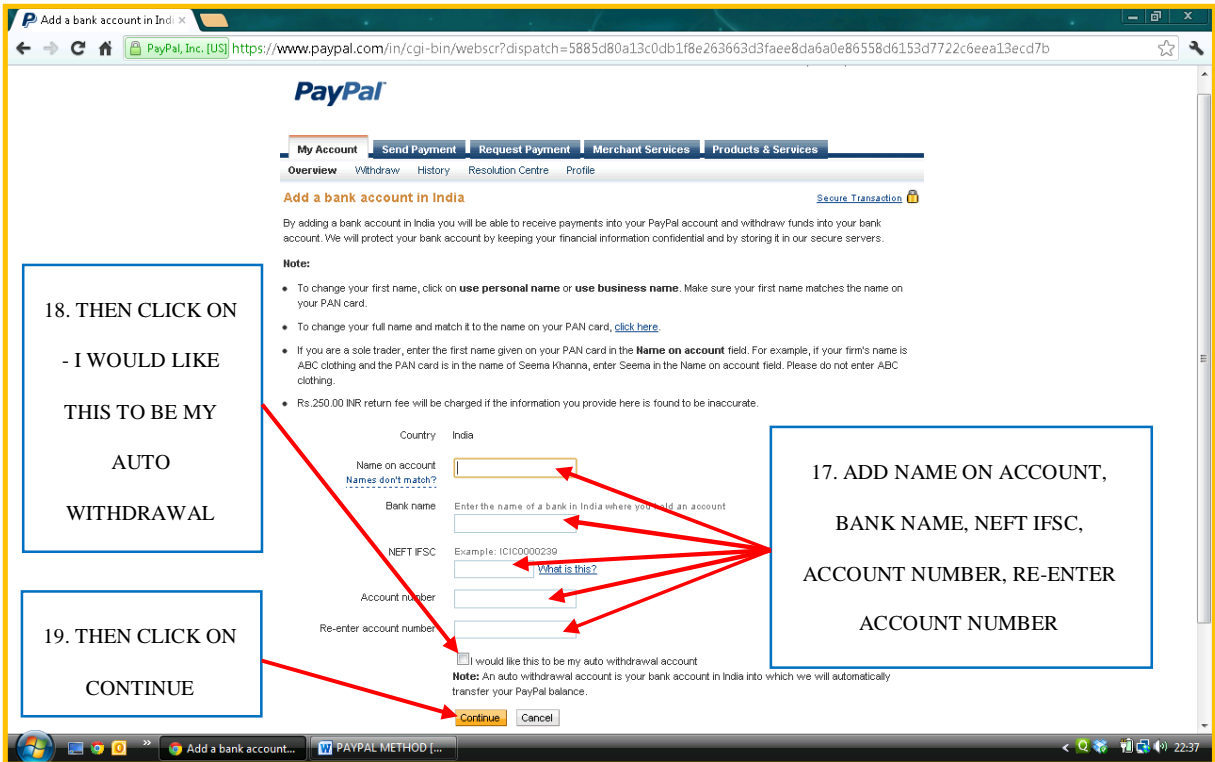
Add a bank account in Indi ×

PayPal, Inc. [US] https://www.paypal.com/in/cgi-bin/webscr?dispatch=5885d80a13c0db1f8e263663d3faee8da6a0e86558d6153d7722c6eea13ecd7b

PayPal

My Account | Send Payment | Request Payment | Merchant Services | Products & Services

Overview | Withdraw | History | Resolution Centre | Profile

Add a bank account in India

Secure Transaction

By adding a bank account in India you will be able to receive payments into your PayPal account and withdraw funds into your bank account. We will protect your bank account by keeping your financial information confidential and by storing it in our secure servers.

Note:

- To change your first name, click on **use personal name** or **use business name**. Make sure your first name matches the name on your PAN card.
- To change your full name and match it to the name on your PAN card, click here.
- If you are a sole trader, enter the first name given on your PAN card in the **Name on account** field. For example, if your firm's name is ABC clothing and the PAN card is in the name of Seema Khanna, enter Seema in the Name on account field. Please do not enter ABC clothing.
- Rs.250.00 INR return fee will be charged if the information you provide here is found to be inaccurate.

Country India

Name on account
Names don't match?

Bank name Enter the name of a bank in India where you hold an account

NEFT IFSC Example: ICIC0000239 What is this?

Account number

Re-enter account number

I would like this to be my auto withdrawal account

**Note:** An auto withdrawal account is your bank account in India into which we will automatically transfer your PayPal balance.

Continue Cancel

18. THEN CLICK ON - I WOULD LIKE THIS TO BE MY AUTO WITHDRAWAL

19. THEN CLICK ON CONTINUE

17. ADD NAME ON ACCOUNT, BANK NAME, NEFT IFSC, ACCOUNT NUMBER, RE-ENTER ACCOUNT NUMBER

Add a bank account...
PAYPAL METHOD [...
22:37